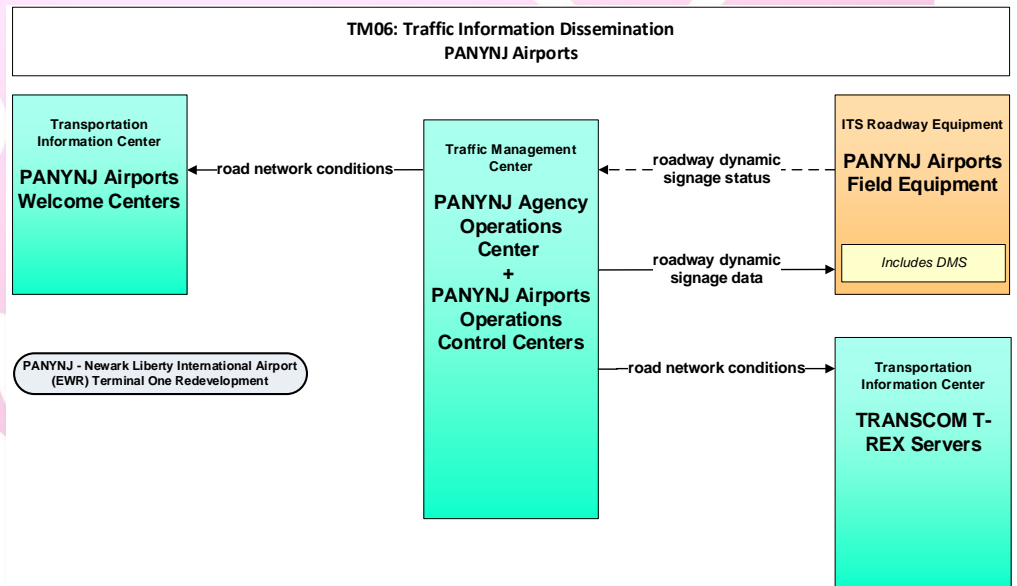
TM06: Traffic Information Dissemination
PANYNJ Airports

Transportation Information Center
PANYNJ Airports Welcome Centers

road network conditions

Traffic Management Center
PANYNJ Agency Operations Center
+
PANYNJ Airports Operations Control Centers

roadway dynamic signage status

ITS Roadway Equipment
PANYNJ Airports Field Equipment
Includes DMS

roadway dynamic signage data

PANYNJ - Newark Liberty International Airport (EWR) Terminal One Redevelopment

road network conditions

Transportation Information Center
TRANSCOM T-REX Servers